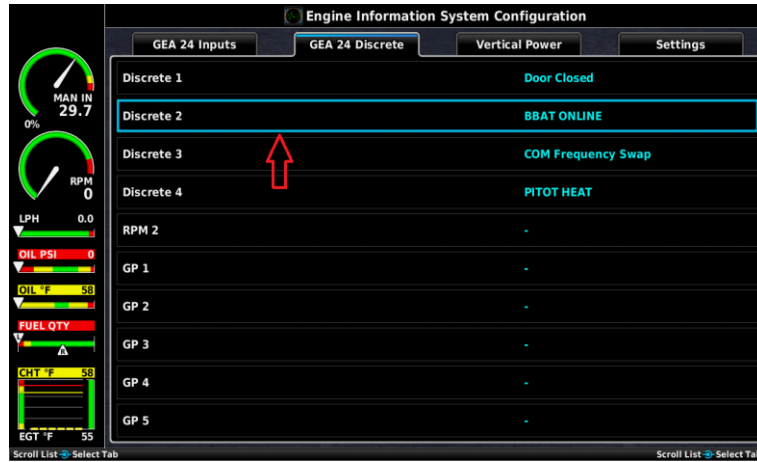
Engine Information System Configuration

GEA 24 Inputs | GEA 24 Discrete | Vertical Power | Settings

| | |
|---|---|
| Discrete 1 | Door Closed |
| Discrete 2 | BBAT ONLINE |
| Discrete 3 | COM Frequency Swap |
| Discrete 4 | PITOT HEAT |
| RPM 2 | - |
| GP 1 | - |
| GP 2 | - |
| GP 3 | - |
| GP 4 | - |
| GP 5 | - |

0%
MAN IN
29.7
RPM
0
LPH 0.0
OIL PSI 0
OIL °F 58
FUEL QTY
R
CHT °F 58
EGT °F 55

Scroll List Select Tab
Scroll List Select Tab